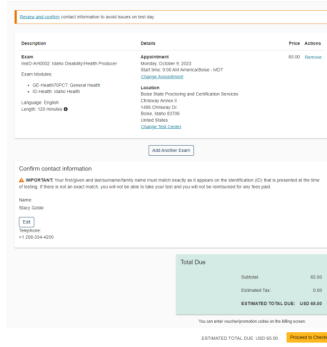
Review and confirm contact information to avoid issues on test day.

| Description | Details | Price | Actions |
|---|---|---|---|
| Exam<br>InsID-A/H0002: Idaho Disability/Health Producer<br>Exam Modules:<br>• GC-Health7GPC7: General Health<br>• ID-Health: Idaho Health<br>Language: English<br>Length: 120 minutes | Appointment<br>Monday, October 9, 2023<br>Start time: 9:00 AM America/Boise - MDT<br>Change Appointment<br>Location<br>Boise State Proctoring and Certification Services<br>Chinaway Annex II<br>1486 Chinaway Dr.<br>Boise, Idaho 83706<br>United States<br>Change Test Center | 60.00 | Remove |

Add Another Exam

Confirm contact information

IMPORTANT: Your first/given and last/surname/family name must match exactly as it appears on the identification (ID) that is presented at the time of testing. If there is not an exact match, you will not be able to take your test and you will not be reimbursed for any fees paid.

Name:
Stacy Soldo

Edit

Telephone
+1 208-304-4200

Total Due

Subtotal: 60.00
Estimated Tax: 0.00
ESTIMATED TOTAL DUE: USD 60.00

You can enter voucher/promotion codes on the billing screen.

ESTIMATED TOTAL DUE: USD 60.00 Proceed to Checkout